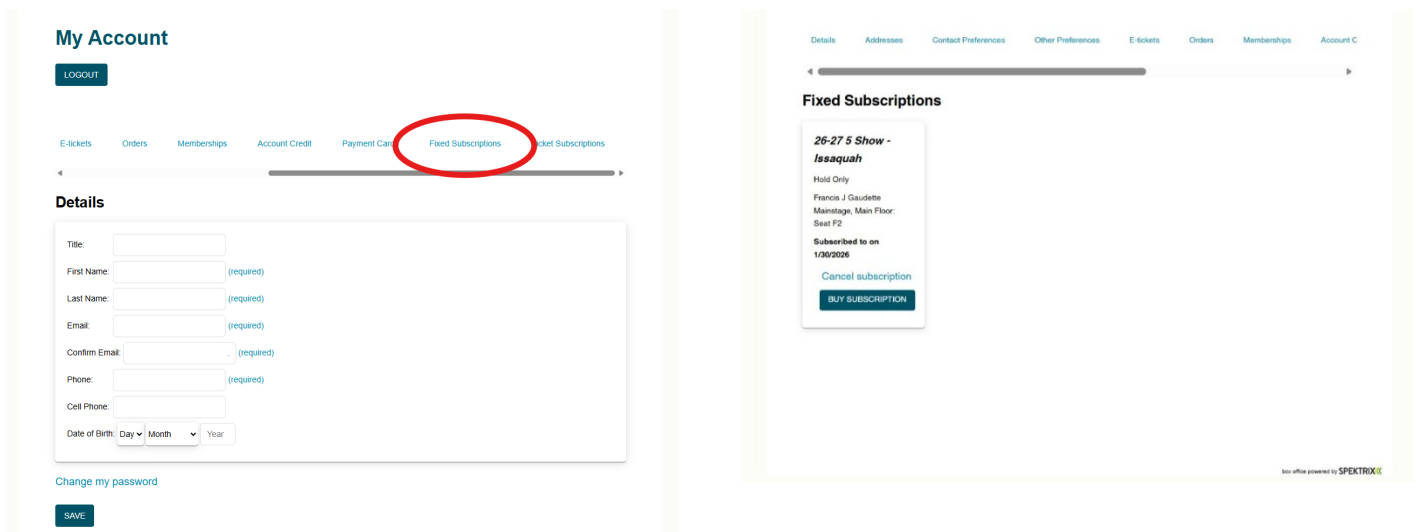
My Account

LOGOUT

E-tickets Orders Memberships Account Credit Payment Card Fixed Subscriptions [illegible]icket Subscriptions

Details

Title:

First Name: (required)

Last Name: (required)

Email: (required)

Confirm Email: (required)

Phone: (required)

Cell Phone:

Date of Birth: Day Month Year

Change my password

SAVE

Details Addresses Contact Preferences Other Preferences E-tickets Orders Memberships Account C

Fixed Subscriptions

26-27 5 Show - Issaquah

Hold Only

Francis J Gaudette Mainstage, Main Floor: Seat F2

Subscribed to on 1/30/2026

Cancel subscription

BUY SUBSCRIPTION

box office powered by SPEKTRIX